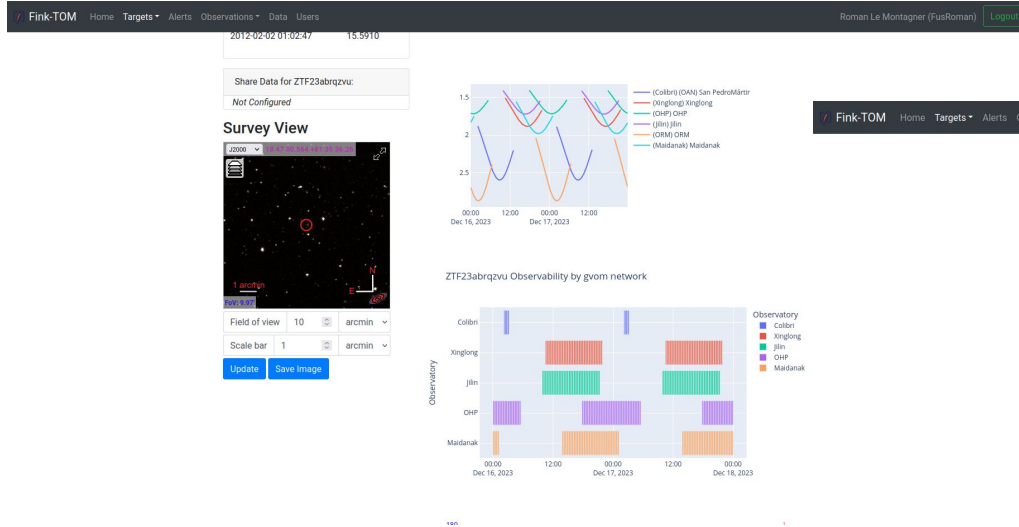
Fink-TOM Home Targets Alerts Observations Data Users

Roman Le Montagner (FusRoman) Logout

2012-02-02 01:02:47 15.5910

Share Data for ZTF23abrqzvu:

Not Configured

Survey View

J2000 19 47 00.564 +41 35 06.29

1 arcmin

N

E

FoV: 9.97

Field of view 10 arcmin

Scale bar 1 arcmin

Update Save Image

1.5
2
2.5
00:00 Dec 16, 2023
12:00
00:00 Dec 17, 2023
12:00

(Colibri) (OAN) San PedroMártir
(Xinglong) Xinglong
(OHP) OHP
(Jilin) Jilin
(ORM) ORM
(Maidanak) Maidanak

Fink-TOM Home Targets Alerts

ZTF23abrqzvu Observability by gvom network

Observatory

Colibri
Xinglong
Jilin
OHP
Maidanak

00:00 Dec 16, 2023
12:00
00:00 Dec 17, 2023
12:00
00:00 Dec 18, 2023

Observatory
Colibri
Xinglong
Jilin
OHP
Maidanak

180